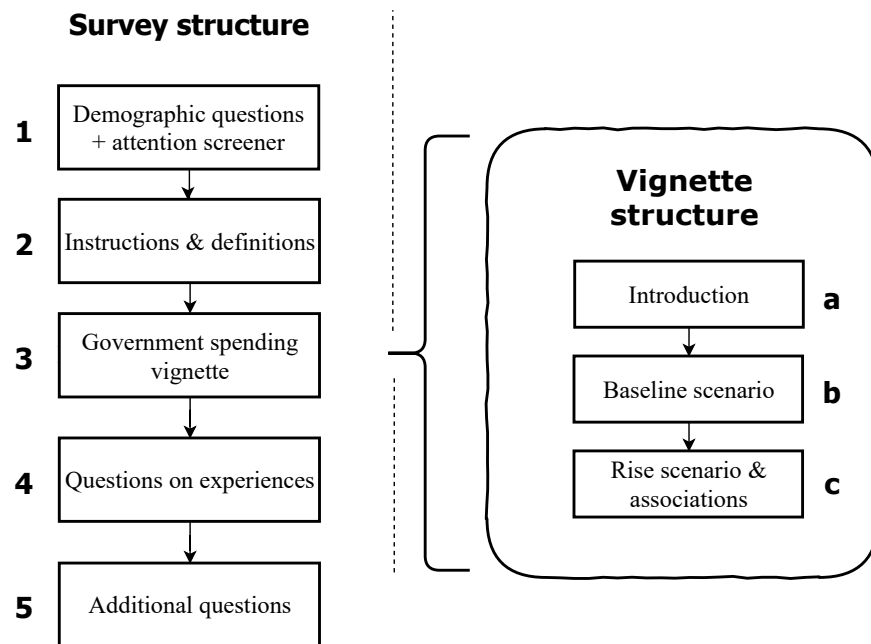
Survey structure

1 Demographic questions + attention screener

2 Instructions & definitions

3 Government spending vignette

4 Questions on experiences

5 Additional questions

Vignette structure

Introduction a

Baseline scenario b

Rise scenario & associations c